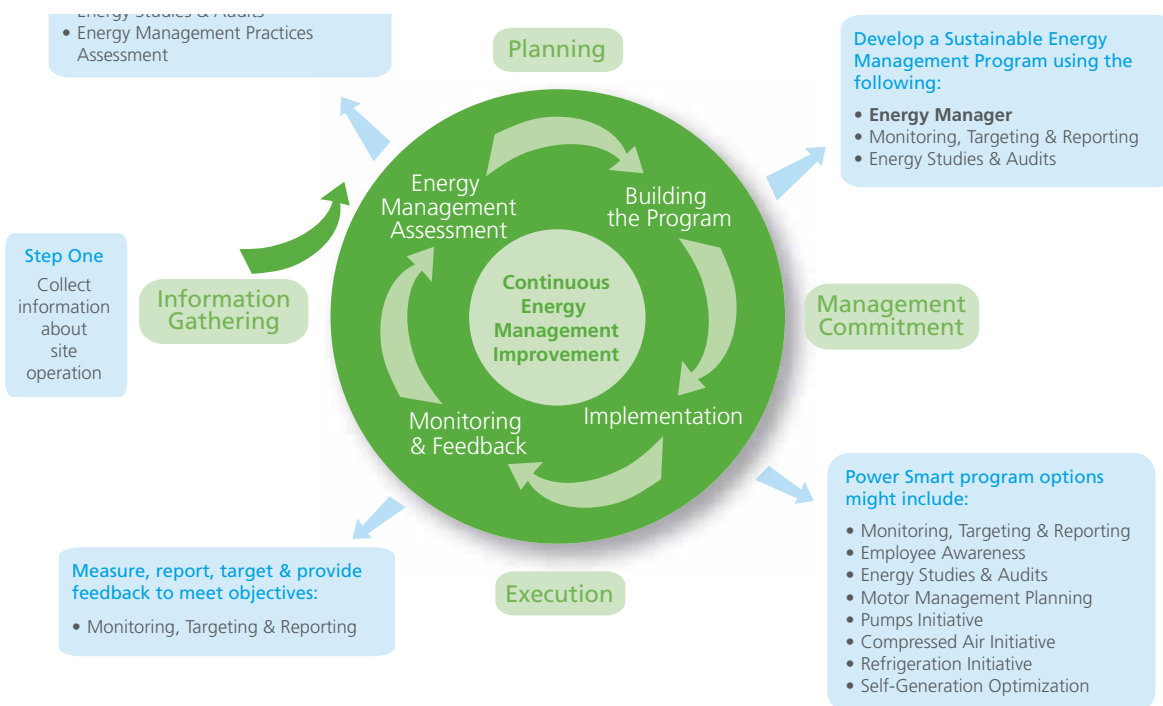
• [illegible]
• Energy Management Practices Assessment

Planning

Develop a Sustainable Energy Management Program using the following:

• **Energy Manager**
• Monitoring, Targeting & Reporting
• Energy Studies & Audits

Step One
Collect information about site operation

Information Gathering

Energy Management Assessment

Building the Program

Continuous Energy Management Improvement

Management Commitment

Monitoring & Feedback

Implementation

Power Smart program options might include:

• Monitoring, Targeting & Reporting
• Employee Awareness
• Energy Studies & Audits
• Motor Management Planning
• Pumps Initiative
• Compressed Air Initiative
• Refrigeration Initiative
• Self-Generation Optimization

Measure, report, target & provide feedback to meet objectives:

• Monitoring, Targeting & Reporting

Execution